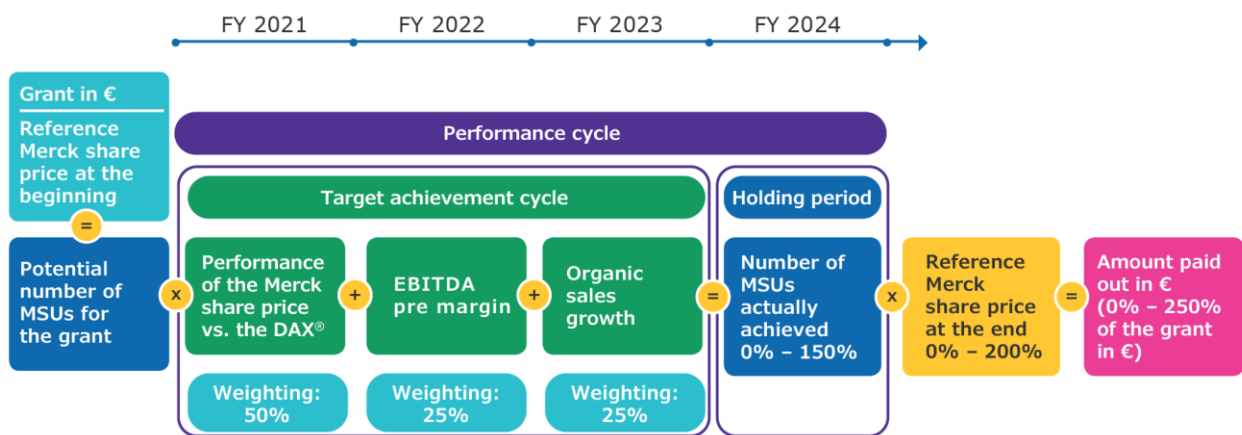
FY 2021 FY 2022 FY 2023 FY 2024

Grant in €

Reference Merck share price at the beginning

=

Potential number of MSUs for the grant

x

Performance cycle

Target achievement cycle

Performance of the Merck share price vs. the DAX®

+

EBITDA pre margin

+

Organic sales growth

Weighting: 50%

Weighting: 25%

Weighting: 25%

=

Holding period

Number of MSUs actually achieved 0% – 150%

x

Reference Merck share price at the end 0% – 200%

=

Amount paid out in € (0% – 250% of the grant in €)